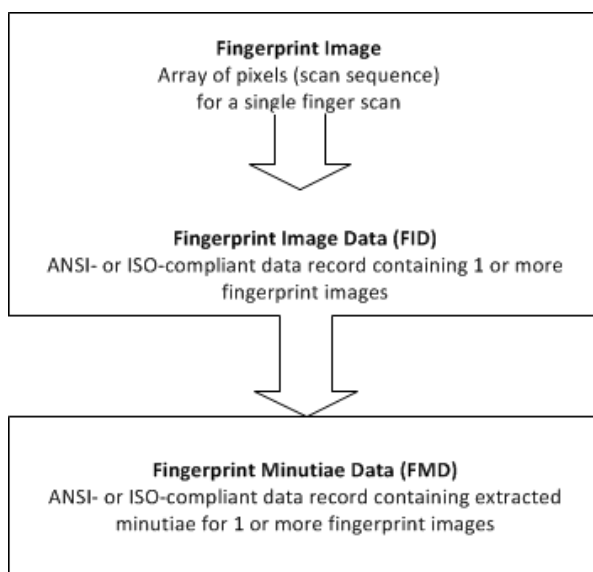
**Fingerprint Image**
Array of pixels (scan sequence) for a single finger scan

**Fingerprint Image Data (FID)**
ANSI- or ISO-compliant data record containing 1 or more fingerprint images

**Fingerprint Minutiae Data (FMD)**
ANSI- or ISO-compliant data record containing extracted minutiae for 1 or more fingerprint images